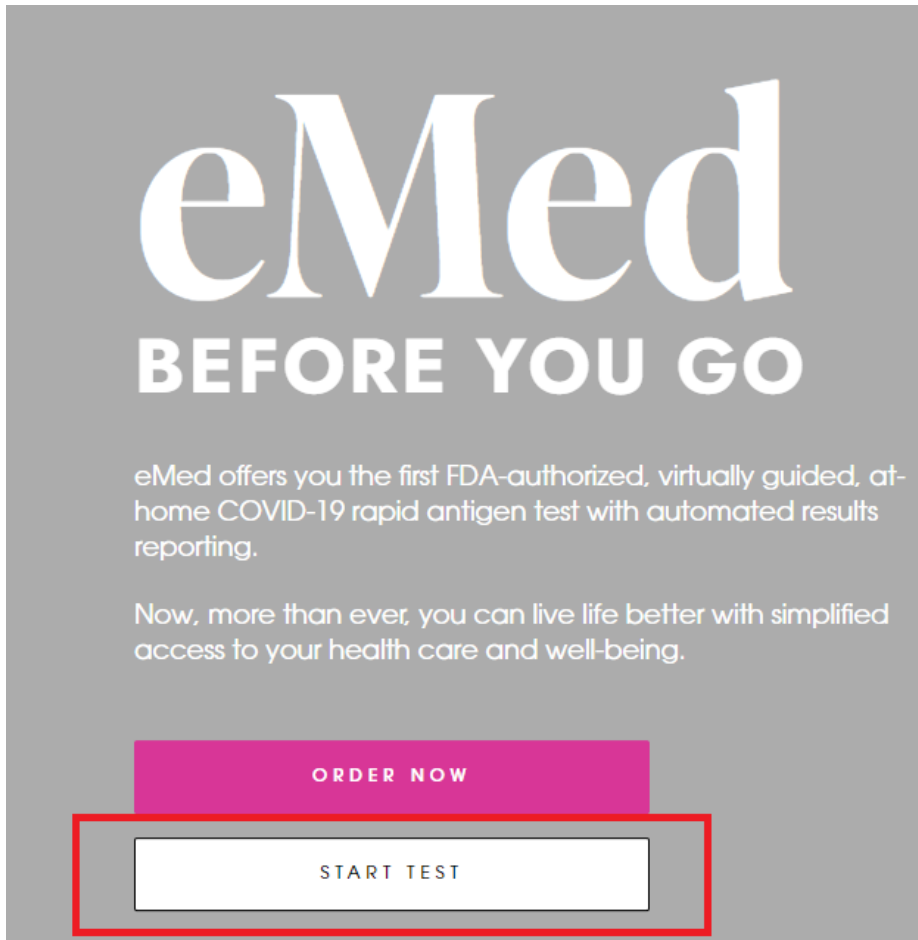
eMed

BEFORE YOU GO

eMed offers you the first FDA-authorized, virtually guided, at-home COVID-19 rapid antigen test with automated results reporting.

Now, more than ever, you can live life better with simplified access to your health care and well-being.

ORDER NOW

START TEST